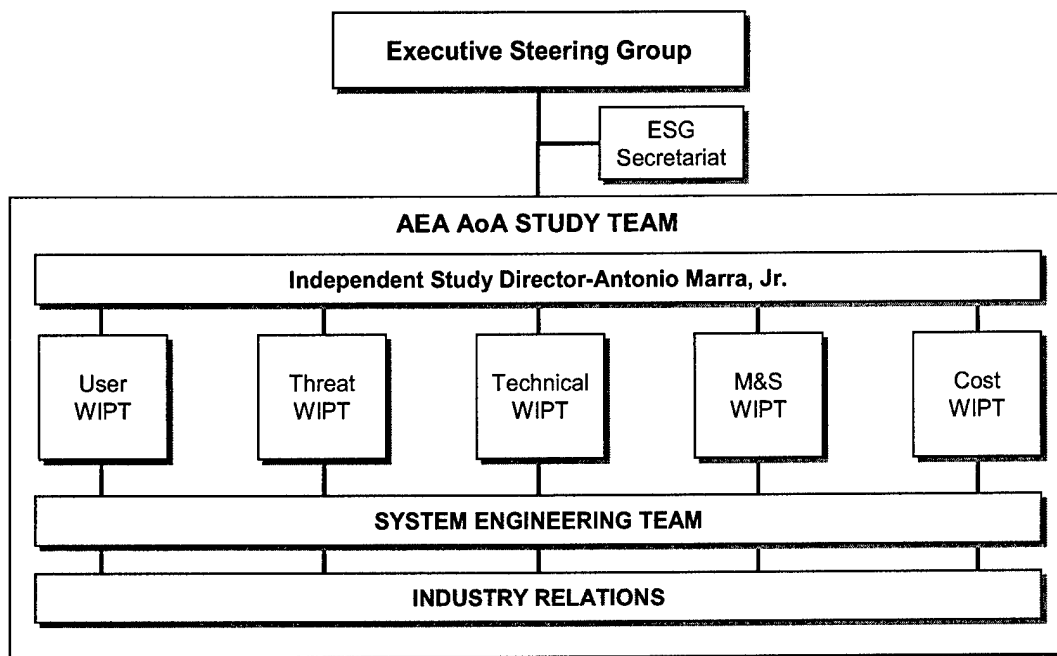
Executive Steering Group

ESG Secretariat

AEA AoA STUDY TEAM

Independent Study Director-Antonio Marra, Jr.

User WIPT

Threat WIPT

Technical WIPT

M&S WIPT

Cost WIPT

SYSTEM ENGINEERING TEAM

INDUSTRY RELATIONS